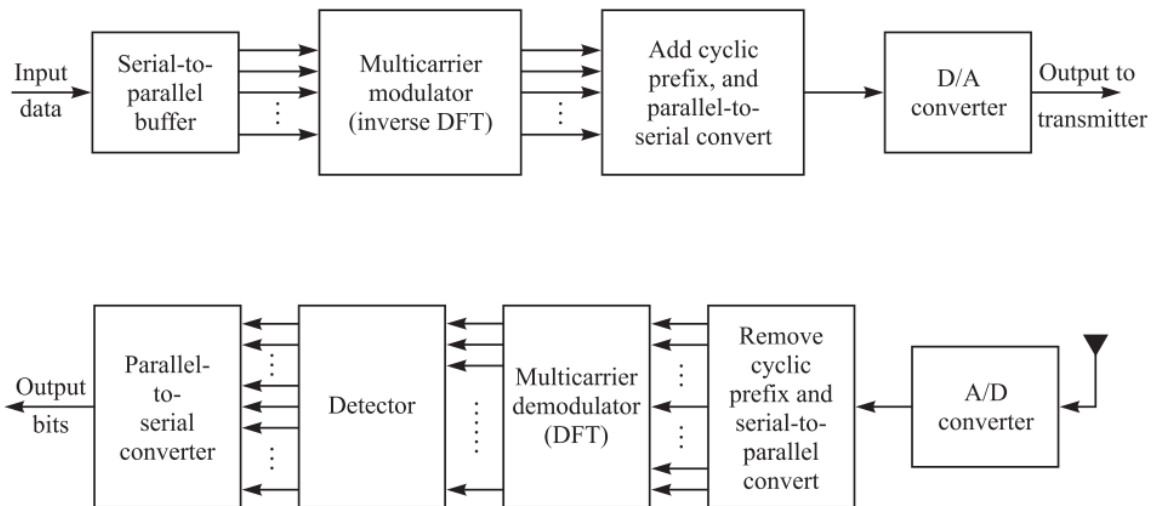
Input data

Serial-to-parallel buffer

Multicarrier modulator (inverse DFT)

Add cyclic prefix, and parallel-to-serial convert

D/A converter

Output to transmitter

Output bits

Parallel-to-serial converter

Detector

Multicarrier demodulator (DFT)

Remove cyclic prefix and serial-to-parallel convert

A/D converter